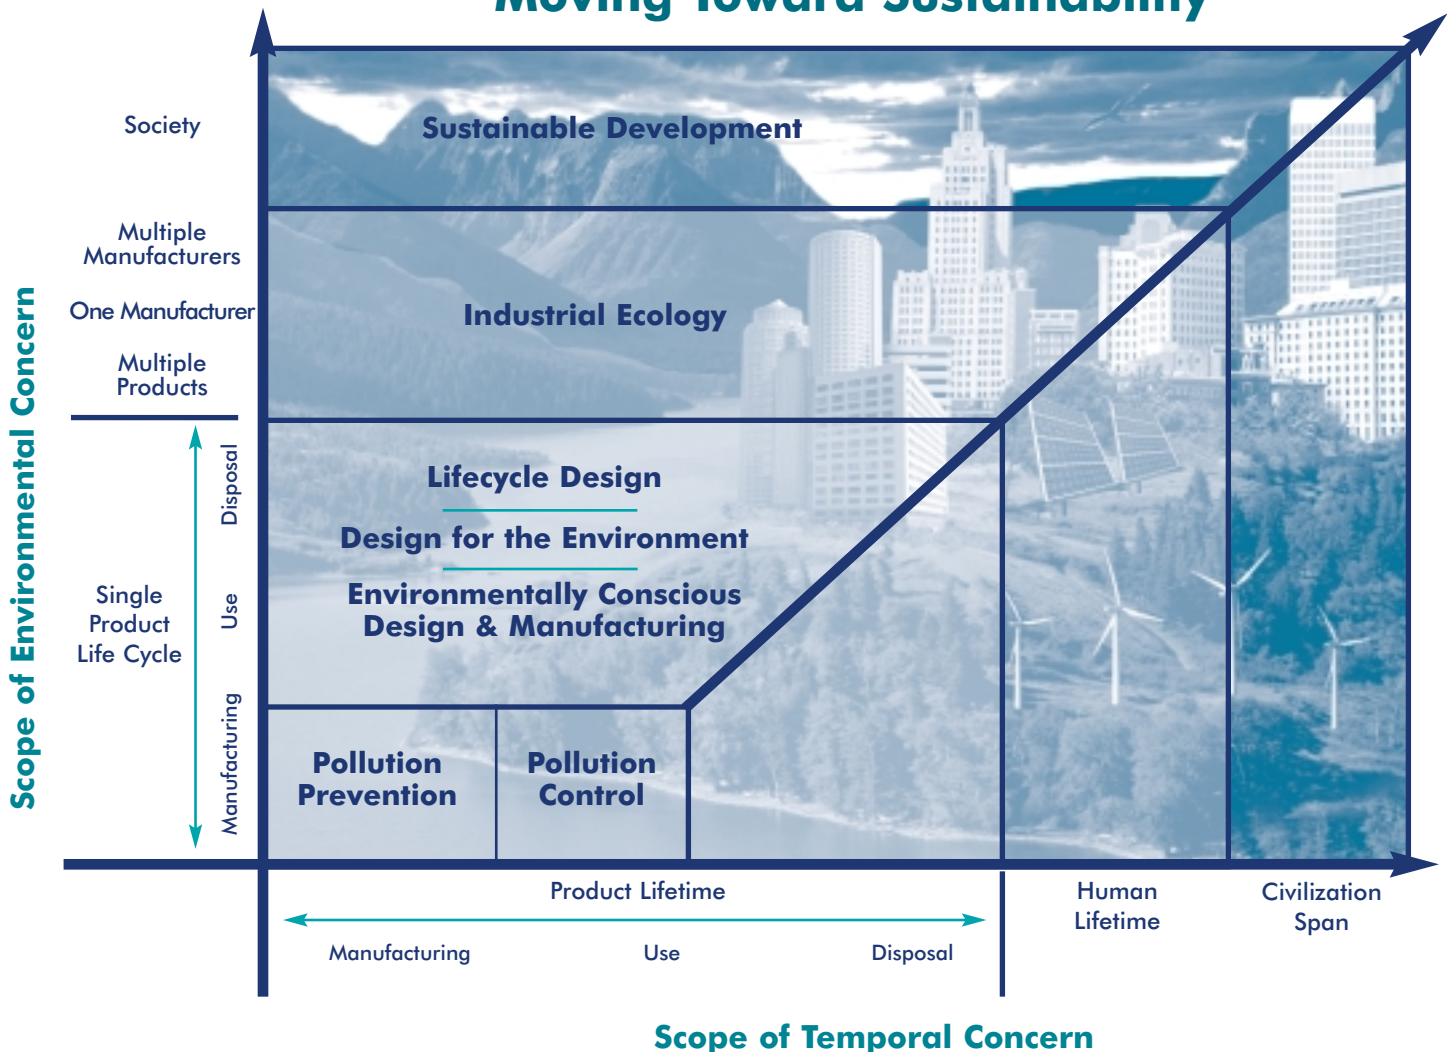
Moving Toward Sustainability

Society

Sustainable Development

Multiple Manufacturers

One Manufacturer

Multiple Products

Industrial Ecology

Scope of Environmental Concern

Disposal

Use

Manufacturing

Single Product Life Cycle

Lifecycle Design

Design for the Environment

Environmentally Conscious Design & Manufacturing

Pollution Prevention

Pollution Control

Product Lifetime

Manufacturing

Use

Disposal

Human Lifetime

Civilization Span

Scope of Temporal Concern